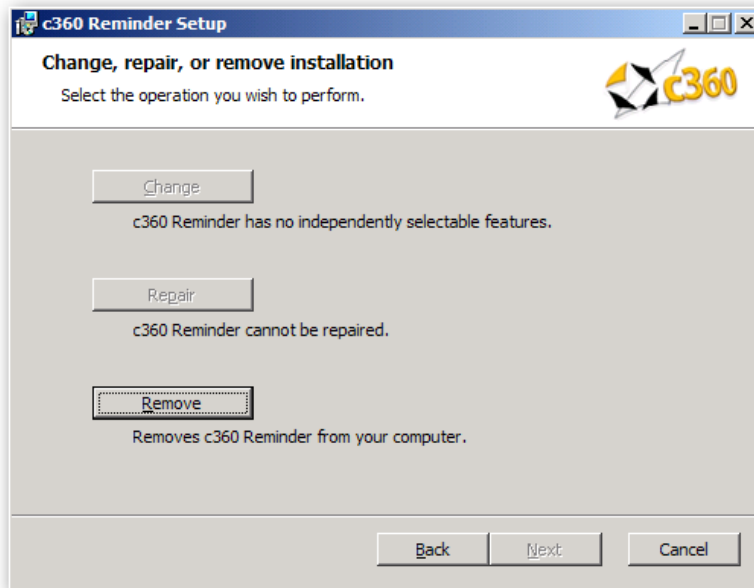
c360 Reminder Setup

Change, repair, or remove installation

Select the operation you wish to perform.

c360

Change

c360 Reminder has no independently selectable features.

Repair

c360 Reminder cannot be repaired.

Remove

Removes c360 Reminder from your computer.

Back

Next

Cancel